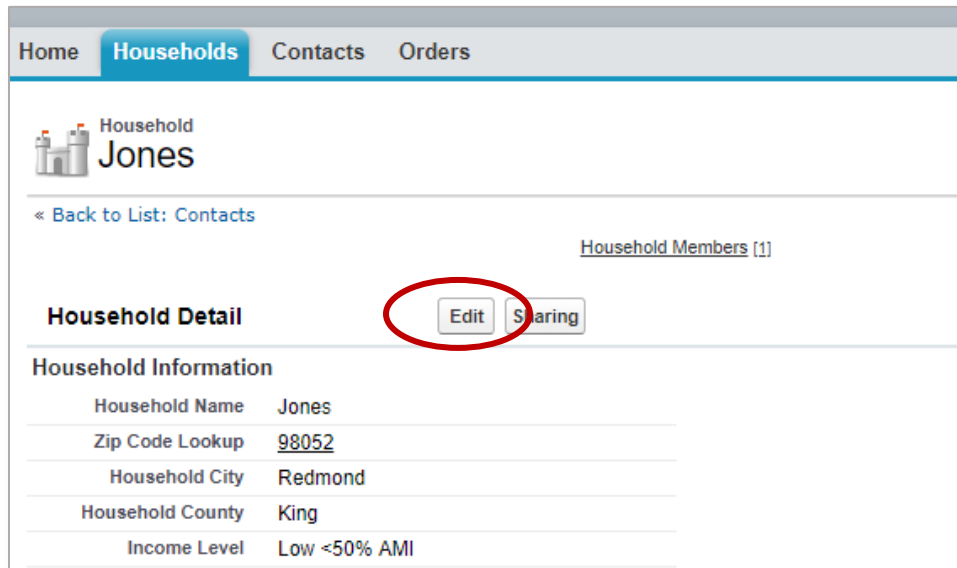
Home Households Contacts Orders

Household
Jones

« Back to List: Contacts

Household Members [1]

Household Detail
Edit Sharing

Household Information

| | |
|---|---|
| Household Name | Jones |
| Zip Code Lookup | 98052 |
| Household City | Redmond |
| Household County | King |
| Income Level | Low <50% AMI |